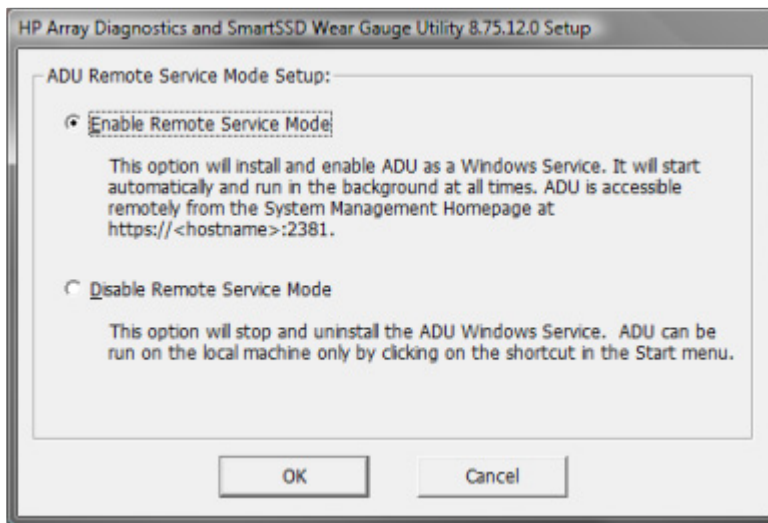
HP Array Diagnostics and SmartSSD Wear Gauge Utility 8.75.12.0 Setup

ADU Remote Service Mode Setup:

Enable Remote Service Mode

This option will install and enable ADU as a Windows Service. It will start automatically and run in the background at all times. ADU is accessible remotely from the System Management Homepage at https://<hostname>:2381.

Disable Remote Service Mode

This option will stop and uninstall the ADU Windows Service. ADU can be run on the local machine only by clicking on the shortcut in the Start menu.

OK

Cancel